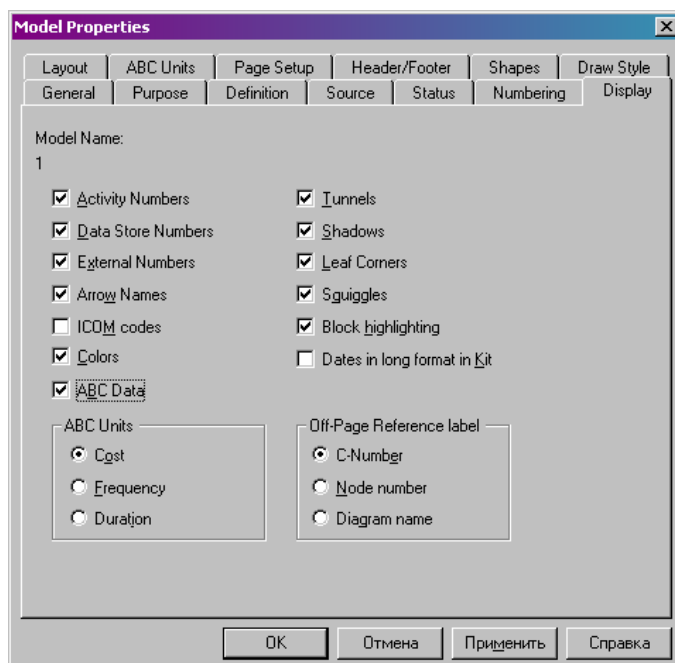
Model Properties

Layout | ABC Units | Page Setup | Header/Footer | Shapes | Draw Style
General | Purpose | Definition | Source | Status | Numbering | Display

Model Name:
1

☑ Activity Numbers
☑ Data Store Numbers
☑ External Numbers
☑ Arrow Names
☐ ICOM codes
☑ Colors
☑ ABC Data

☑ Tunnels
☑ Shadows
☑ Leaf Corners
☑ Squiggles
☑ Block highlighting
☐ Dates in long format in Kit

ABC Units
Cost
Frequency
Duration

Off-Page Reference label
C-Number
Node number
Diagram name

OK | Отмена | Применить | Справка